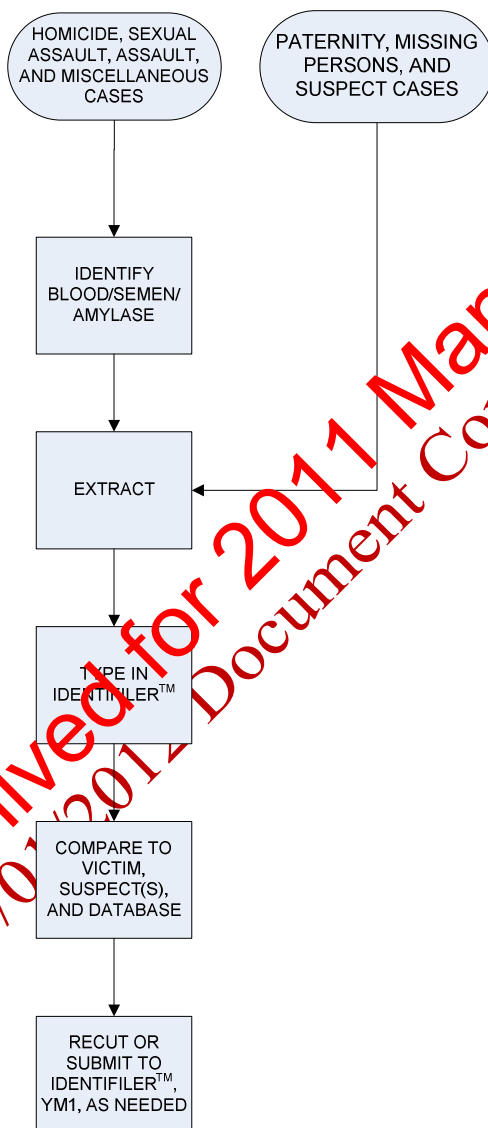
HOMICIDE, SEXUAL ASSAULT, ASSAULT, AND MISCELLANEOUS CASES

PATERNITY, MISSING PERSONS, AND SUSPECT CASES

IDENTIFY BLOOD/SEMEN/ AMYLASE

EXTRACT

TYPE IN IDENTIFILER$^{TM}$

COMPARE TO VICTIM, SUSPECT(S), AND DATABASE

RECUT OR SUBMIT TO IDENTIFILER$^{TM}$, YM1, AS NEEDED

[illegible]ived for 2011 Ma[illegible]

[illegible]0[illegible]/2012 Document Co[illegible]